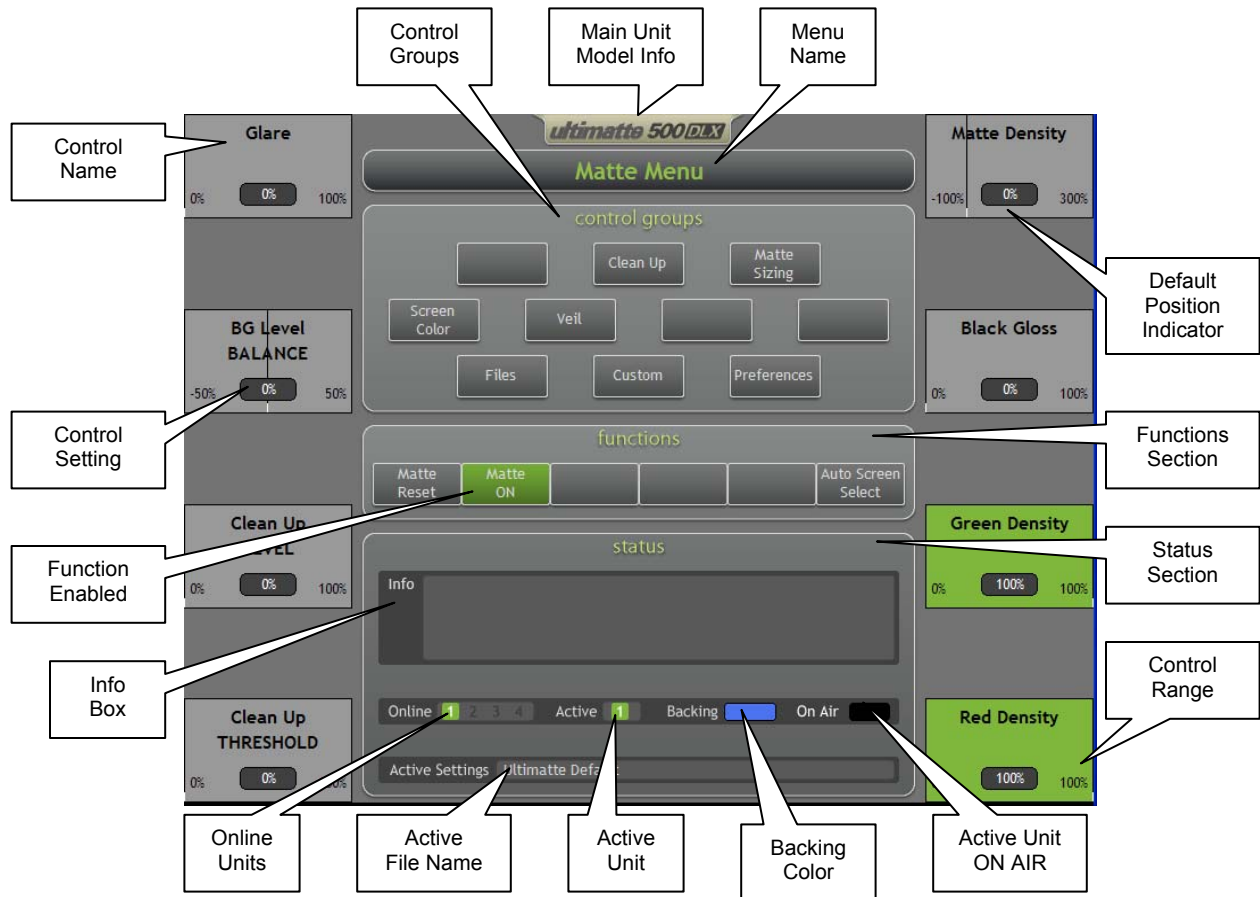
Control Groups

Main Unit Model Info

Menu Name

Control Name

Glare
0% 0% 100%

ultimatte 500DLX

Matte Menu

Matte Density
-100% 0% 300%

control groups

Clean Up

Matte Sizing

Default Position Indicator

BG Level
BALANCE
-50% 0% 50%

Screen Color

Veil

Black Gloss
0% 0% 100%

Files

Custom

Preferences

Control Setting

functions

Functions Section

Matte Reset

Matte ON

Auto Screen Select

Clean Up
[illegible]EVEL
0% 0% 100%

status

Green Density
0% 100% 100%

Status Section

Function Enabled

Info

Info Box

Control Range

Clean Up
THRESHOLD
0% 0% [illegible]

Online 1 2 3 4

Active 1

Backing

On Air

Red Density
100% 100%

Active Settings Ultimatte Defa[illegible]

Online Units

Active File Name

Active Unit

Backing Color

Active Unit ON AIR